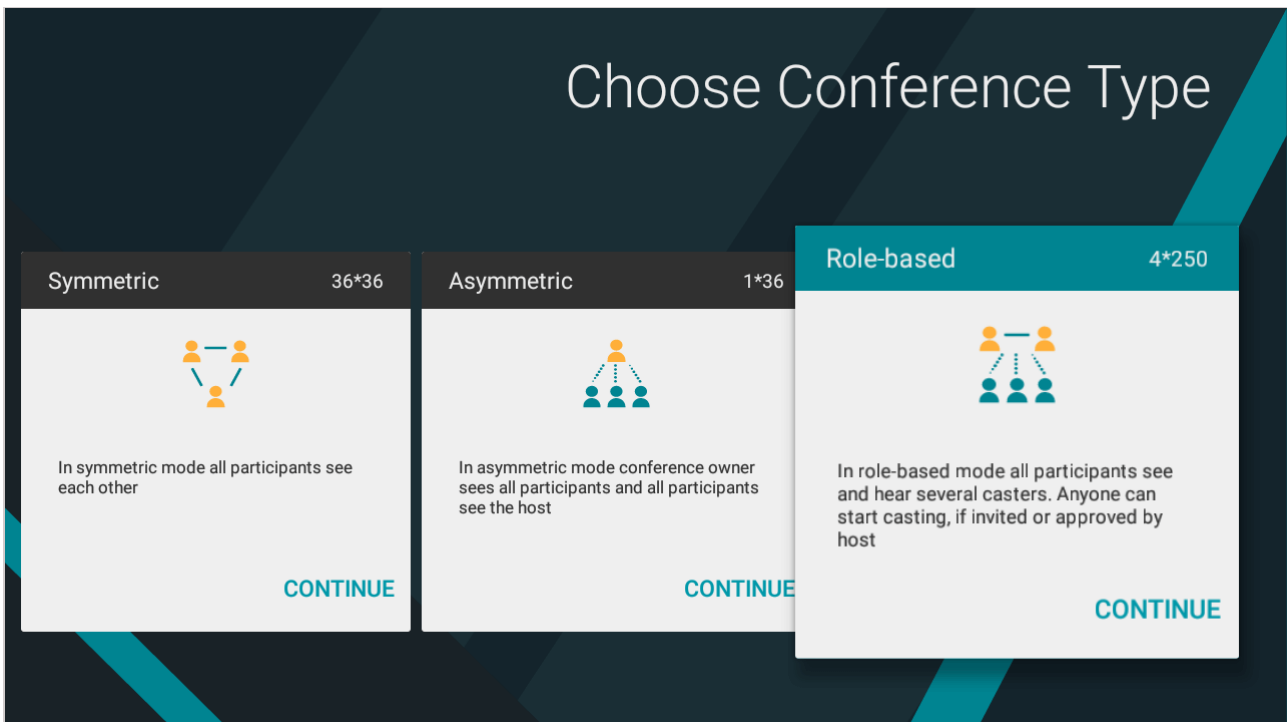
Choose Conference Type

Symmetric 36*36

In symmetric mode all participants see each other

CONTINUE

Asymmetric 1*36

In asymmetric mode conference owner sees all participants and all participants see the host

CONTINUE

Role-based 4*250

In role-based mode all participants see and hear several casters. Anyone can start casting, if invited or approved by host

CONTINUE